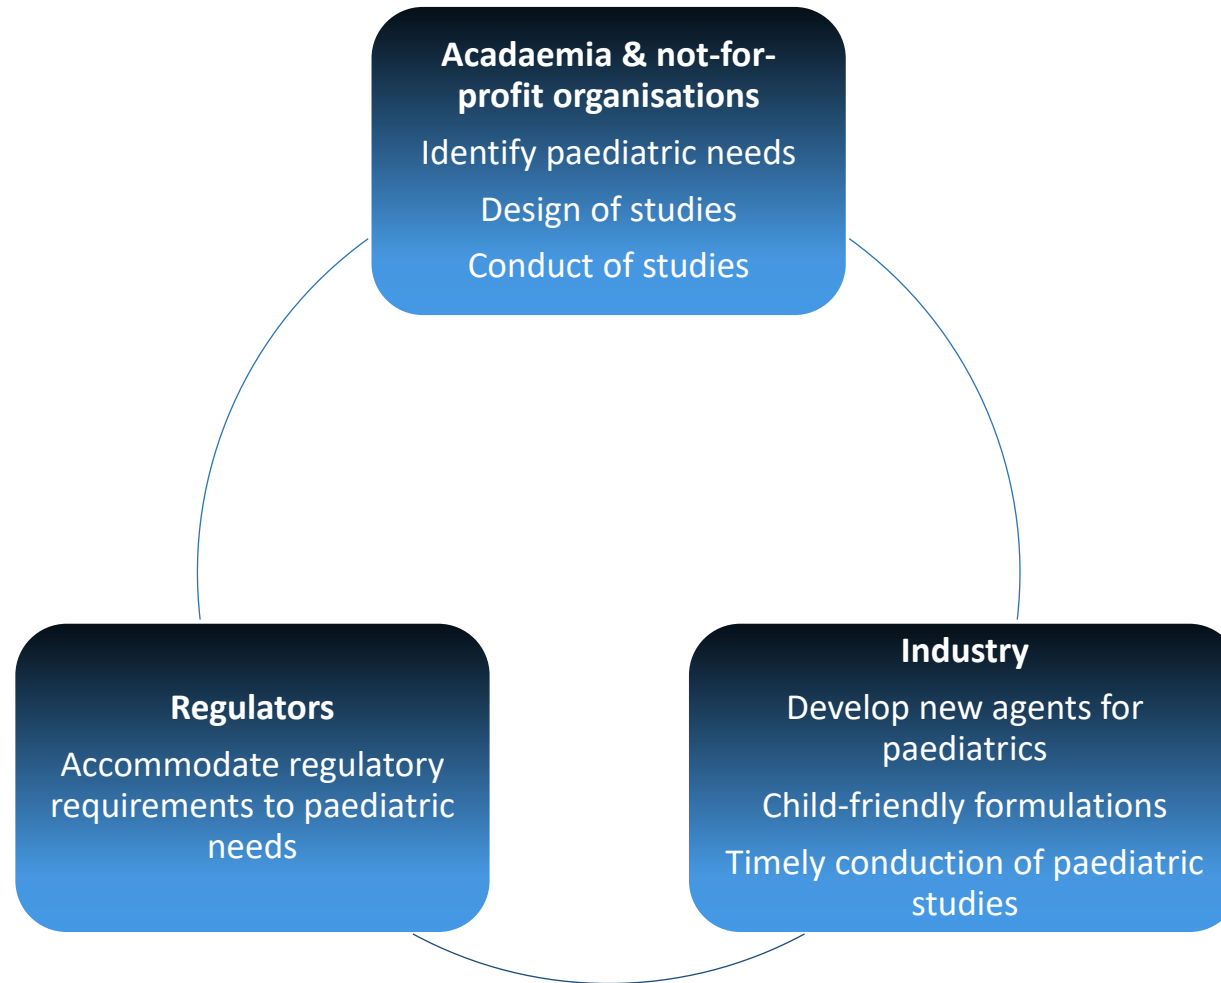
**Acadaemia & not-for-profit organisations**

Identify paediatric needs

Design of studies

Conduct of studies

**Regulators**

Accommodate regulatory requirements to paediatric needs

**Industry**

Develop new agents for paediatrics

Child-friendly formulations

Timely conduction of paediatric studies